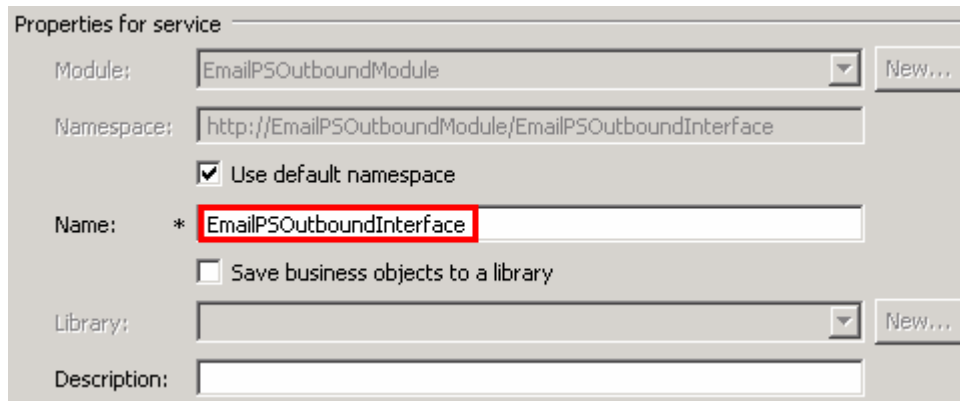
Properties for service

Module: EmailPSOutboundModule New...

Namespace: http://EmailPSOutboundModule/EmailPSOutboundInterface

Use default namespace

Name: * EmailPSOutboundInterface

Save business objects to a library

Library: New...

Description: